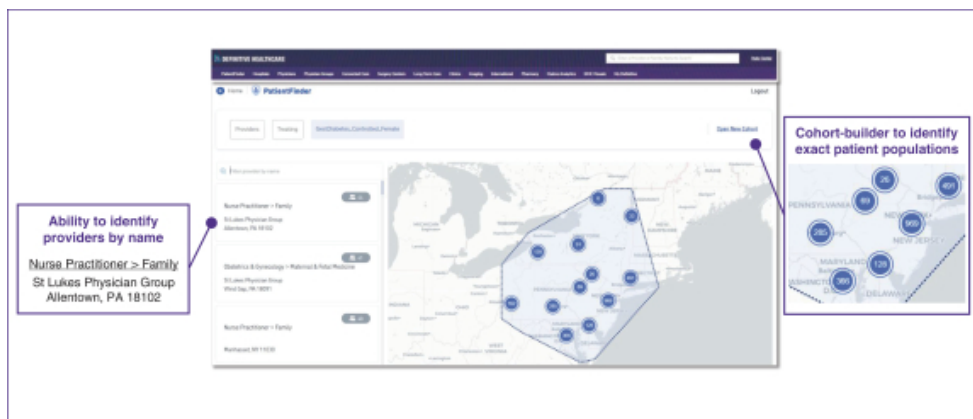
DEFINITIVE HEALTHCARE

Home PatientFinder

Logout

Providers

Treating

Open New Cohort

Find provider by name

Nurse Practitioner > Family

St Lukes Physician Group
Allentown, PA 18102

Obstetrics & Gynecology > Maternal & Fetal Medicine

Nurse Practitioner > Family

Ability to identify providers by name

Nurse Practitioner > Family

St Lukes Physician Group
Allentown, PA 18102

Cohort-builder to identify exact patient populations

26

451

69

960

285

128

386

PENNSYLVANIA

NEW JERSEY

MARYLAND

DELAWARE